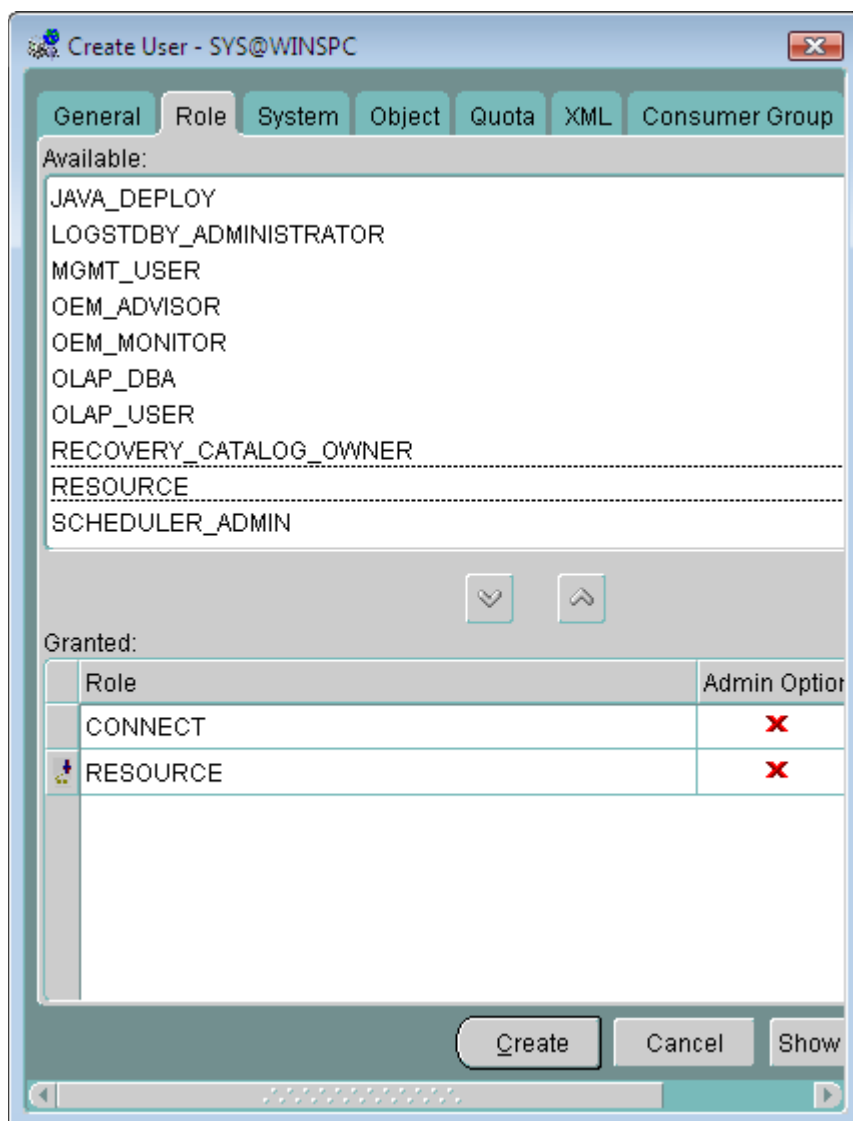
Create User - SYS@WINSPC

General | Role | System | Object | Quota | XML | Consumer Group

Available:

JAVA_DEPLOY
LOGSTDBY_ADMINISTRATOR
MGMT_USER
OEM_ADVISOR
OEM_MONITOR
OLAP_DBA
OLAP_USER
RECOVERY_CATALOG_OWNER
RESOURCE
SCHEDULER_ADMIN

Granted:

| Role | Admin Optior |
|---|---|
| CONNECT | × |
| RESOURCE | × |

Create | Cancel | Show